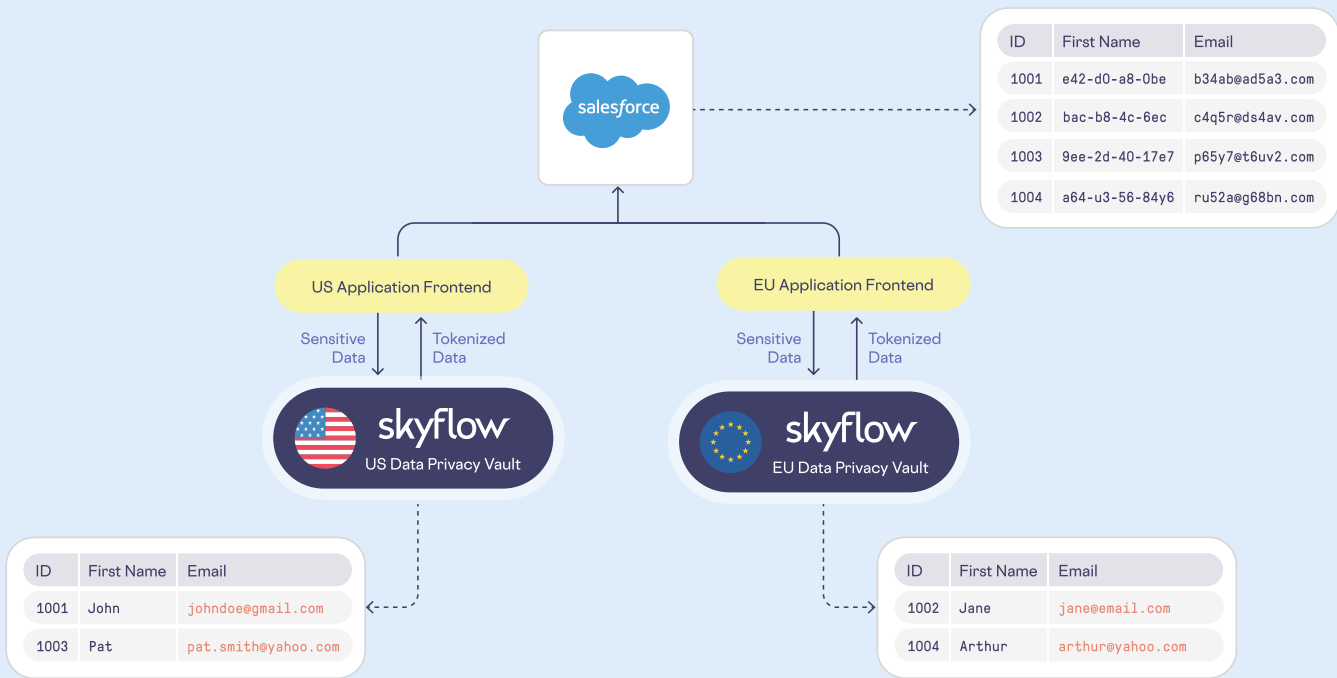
salesforce

| ID | First Name | Email |
|---|---|---|
| 1001 | e42-d0-a8-0be | b34ab@ad5a3.com |
| 1002 | bac-b8-4c-6ec | c4q5r@ds4av.com |
| 1003 | 9ee-2d-40-17e7 | p65y7@t6uv2.com |
| 1004 | a64-u3-56-84y6 | ru52a@g68bn.com |

US Application Frontend

Sensitive Data

Tokenized Data

skyflow
US Data Privacy Vault

EU Application Frontend

Sensitive Data

Tokenized Data

skyflow
EU Data Privacy Vault

| ID | First Name | Email |
|---|---|---|
| 1001 | John | johndoe@gmail.com |
| 1003 | Pat | pat.smith@yahoo.com |

| ID | First Name | Email |
|---|---|---|
| 1002 | Jane | jane@email.com |
| 1004 | Arthur | arthur@yahoo.com |